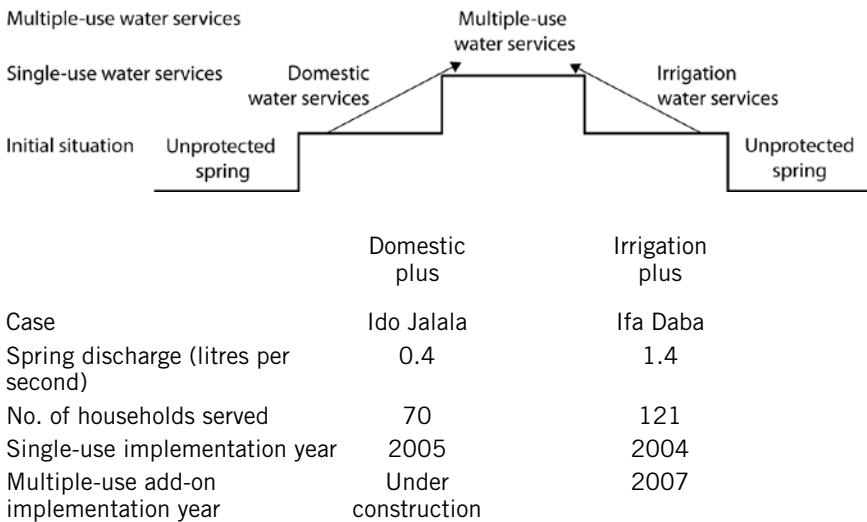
Multiple-use water services

Single-use water services

Initial situation

Multiple-use water services

Domestic water services

Irrigation water services

Unprotected spring

Unprotected spring

| | Domestic plus | Irrigation plus |
|---|---|---|
| Case | Ido Jalala | Ifa Daba |
| Spring discharge (litres per second) | 0.4 | 1.4 |
| No. of households served | 70 | 121 |
| Single-use implementation year | 2005 | 2004 |
| Multiple-use add-on implementation year | Under construction | 2007 |